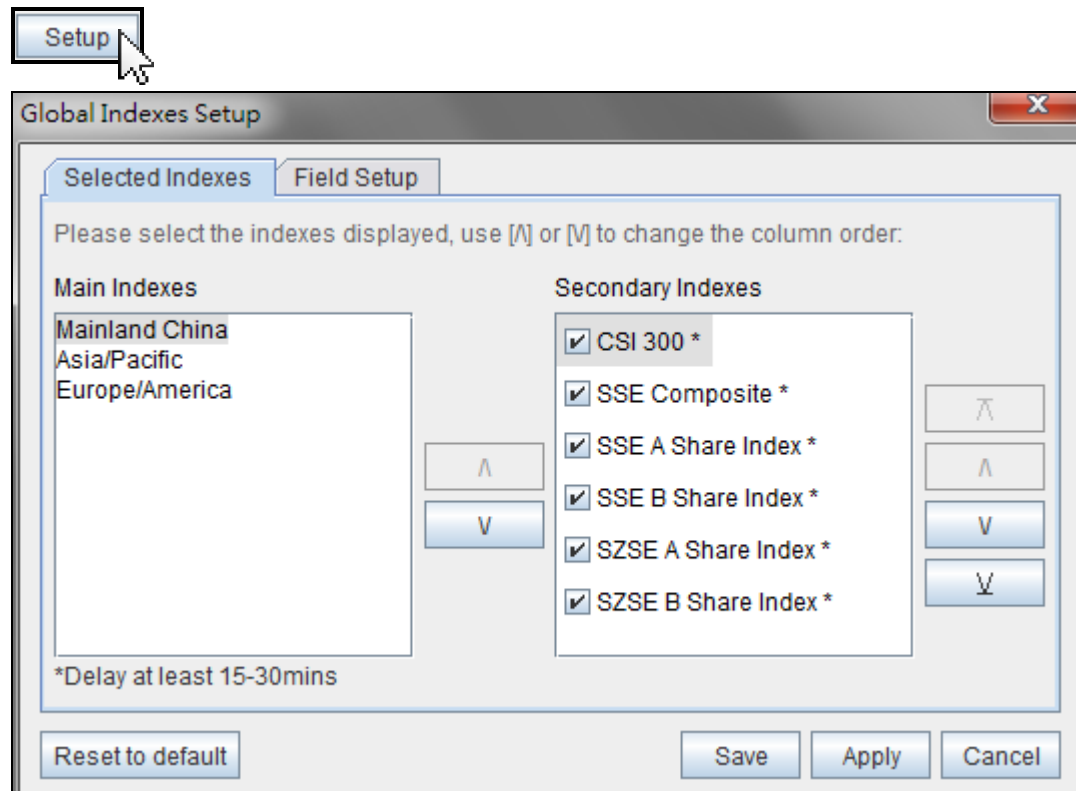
Setup

Global Indexes Setup

x

Selected Indexes | Field Setup

Please select the indexes displayed, use [Λ] or [V] to change the column order:

Main Indexes

Mainland China
Asia/Pacific
Europe/America

Λ
V

Secondary Indexes

☑ CSI 300 *
☑ SSE Composite *
☑ SSE A Share Index *
☑ SSE B Share Index *
☑ SZSE A Share Index *
☑ SZSE B Share Index *

$\overline{\Lambda}$
Λ
V
$\underline{V}$

*Delay at least 15-30mins

Reset to default

Save
Apply
Cancel